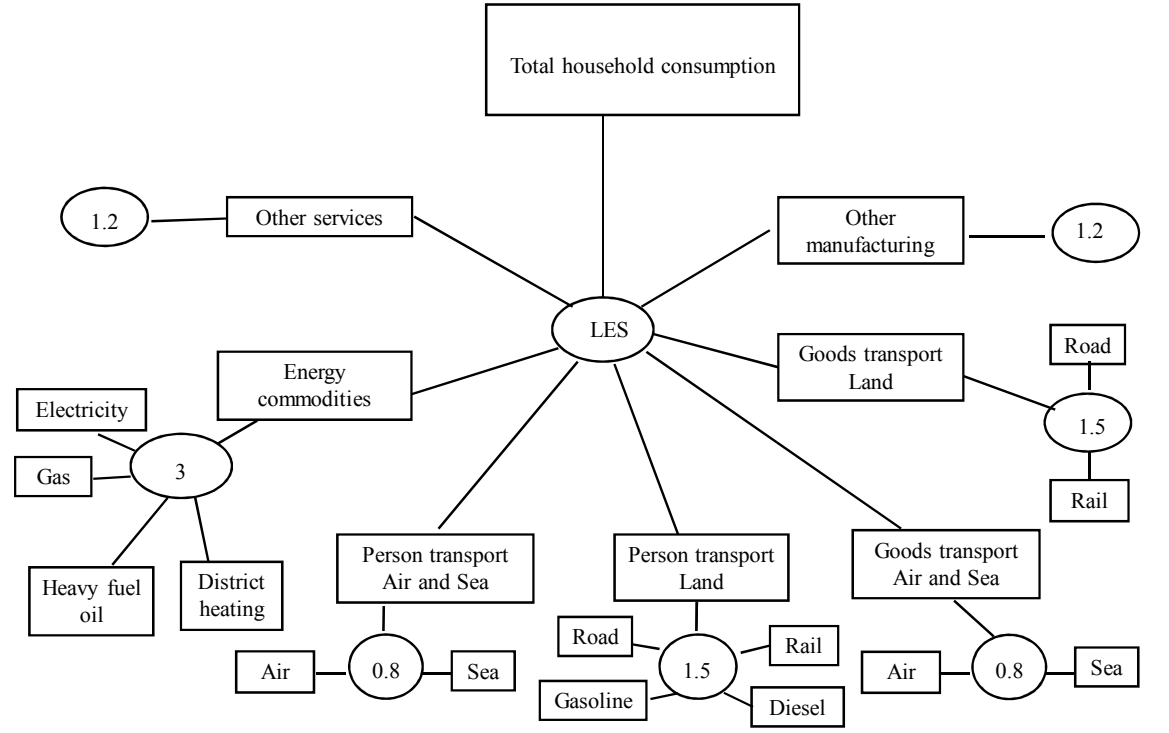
Total household consumption

1.2

Other services

Other manufacturing

1.2

LES

Goods transport Land

Road

1.5

Rail

Energy commodities

Electricity

Gas

3

Heavy fuel oil

District heating

Person transport Air and Sea

Air

0.8

Sea

Person transport Land

Road

1.5

Rail

Gasoline

Diesel

Goods transport Air and Sea

Air

0.8

Sea